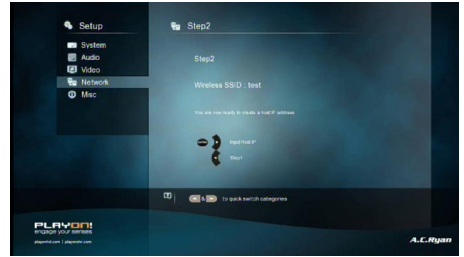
Setup
System
Audio
Video
Network
Misc

Step2

Step2

Wireless SSID : test

You are now ready to create a Host IP address

Input Host IP

Step1

& to quick switch categories

PLAYON!
engage your senses
playonhd.com | playonhd.com

A.C.Ryan